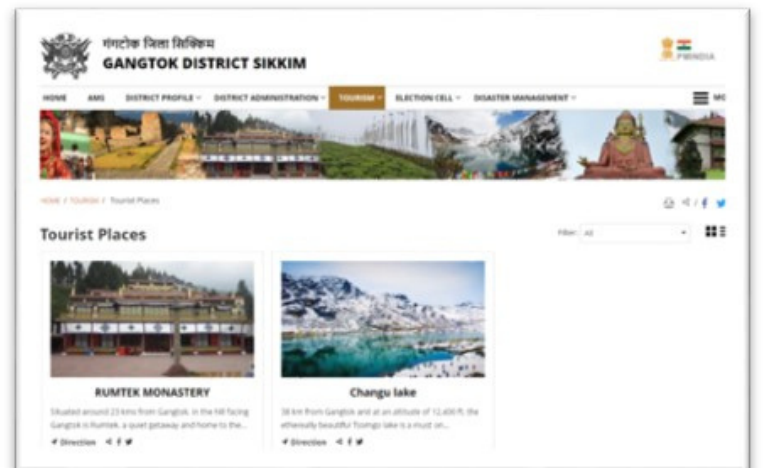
गंगटोक जिला सिक्किम
GANGTOK DISTRICT SIKKIM

P.M.INDIA

HOME AMS DISTRICT PROFILE DISTRICT ADMINISTRATION TOURISM ELECTION CELL DISASTER MANAGEMENT MO

HOME / TOURISM / Tourist Places

Tourist Places

Filter: All

RUMTEK MONASTERY

Situated around 23 kms from Gangtok, in the hill facing Gangtok is Rumtek, a quiet getaway and home to the...

Direction

Changu lake

38 km from Gangtok and at an altitude of 12,400 ft. the ethereally beautiful Tsomgo lake is a must on...

Direction